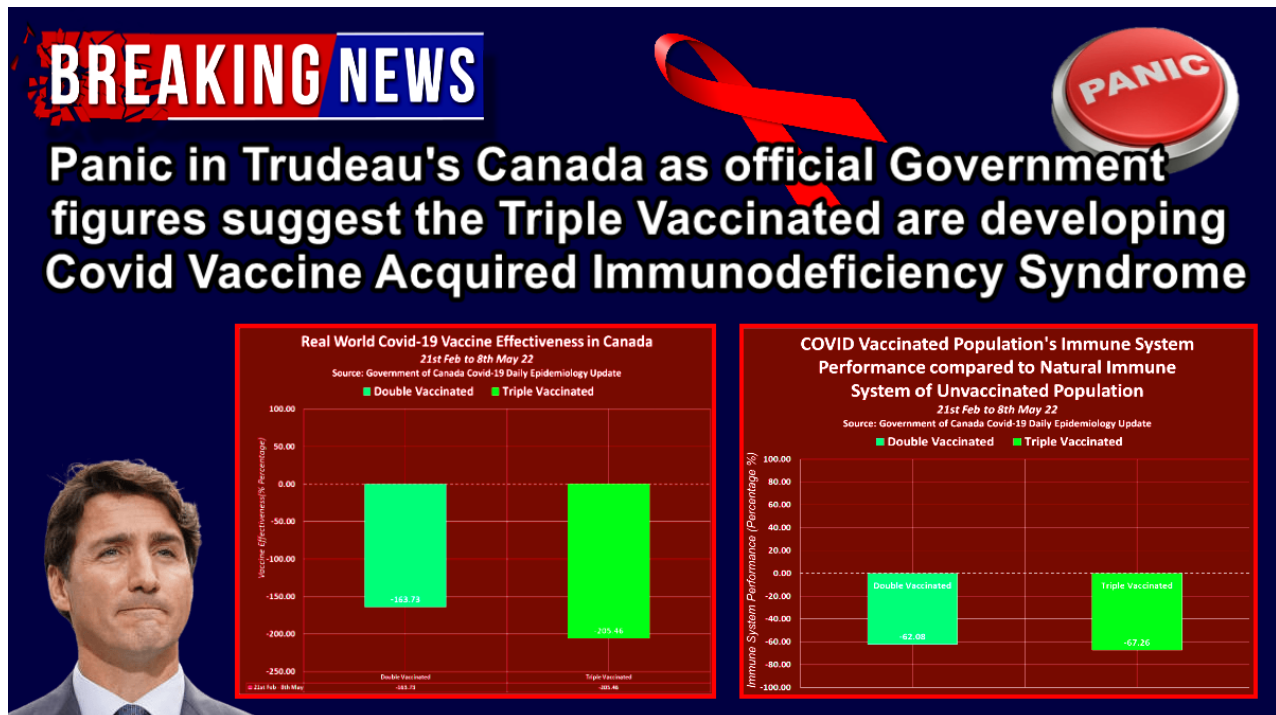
BREAKING NEWS

PANIC

Panic in Trudeau's Canada as official Government figures suggest the Triple Vaccinated are developing Covid Vaccine Acquired Immunodeficiency Syndrome

Real World Covid-19 Vaccine Effectiveness in Canada
21st Feb to 8th May 22
Source: Government of Canada Covid-19 Daily Epidemiology Update

Double Vaccinated
Triple Vaccinated

Vaccine Effectiveness(% Percentage)

100.00
50.00
0.00
-50.00
-100.00
-150.00
-200.00
-250.00

-163.73
-205.46

| | Double Vaccinated | Triple Vaccinated |
|---|---|---|
| 21st Feb - 8th May | -163.73 | -205.46 |

COVID Vaccinated Population's Immune System Performance compared to Natural Immune System of Unvaccinated Population
21st Feb to 8th May 22
Source: Government of Canada Covid-19 Daily Epidemiology Update

Double Vaccinated
Triple Vaccinated

Immune System Performance (Percentage %)

100.00
80.00
60.00
40.00
20.00
0.00
-20.00
-40.00
-60.00
-80.00
-100.00

Double Vaccinated
-62.08
Triple Vaccinated
-67.26